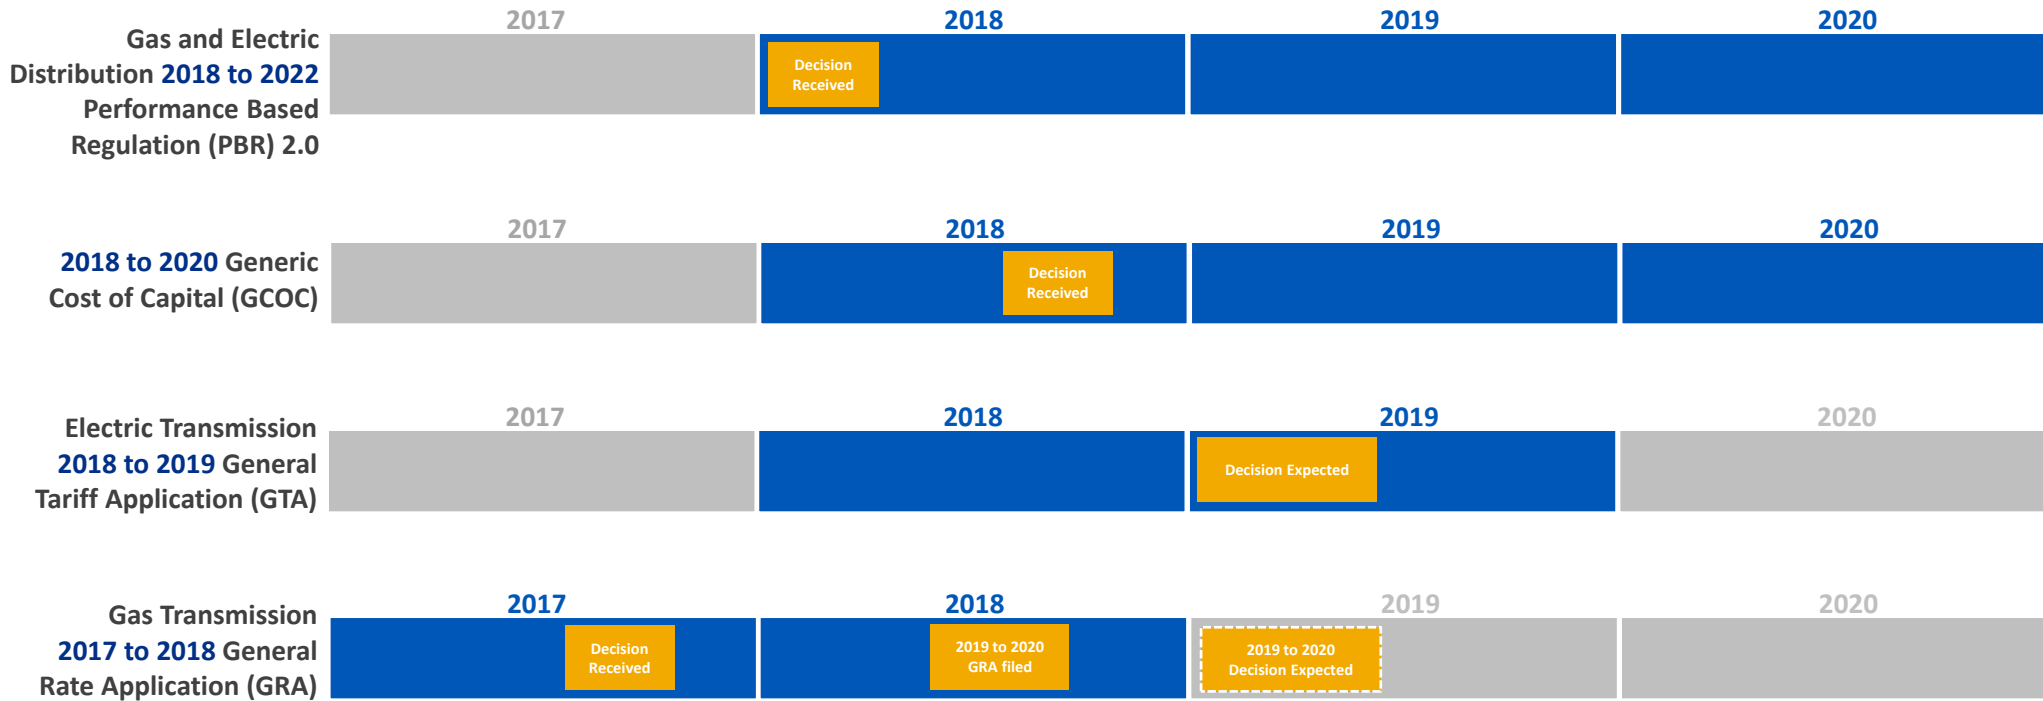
Gas and Electric Distribution 2018 to 2022 Performance Based Regulation (PBR) 2.0

2017 2018 2019 2020

Decision Received

2018 to 2020 Generic Cost of Capital (GCOC)

2017 2018 2019 2020

Decision Received

Electric Transmission 2018 to 2019 General Tariff Application (GTA)

2017 2018 2019 2020

Decision Expected

Gas Transmission 2017 to 2018 General Rate Application (GRA)

2017 2018 2019 2020

Decision Received

2019 to 2020 GRA filed

2019 to 2020 Decision Expected